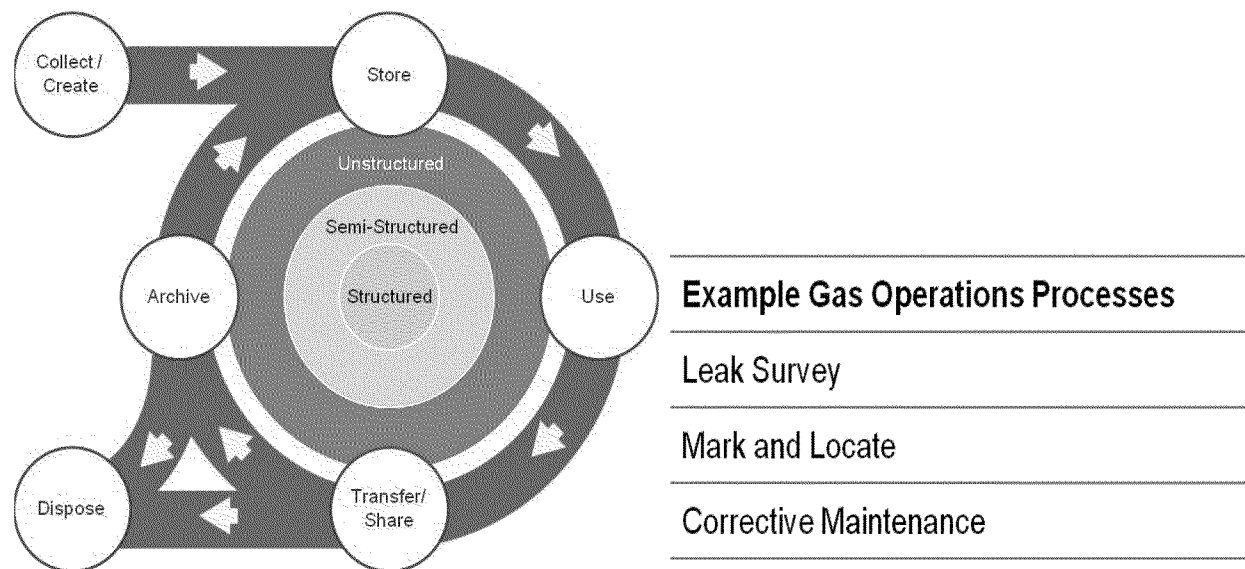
Collect / Create

Store

Unstructured

Semi-Structured

Structured

Archive

Use

Dispose

Transfer/ Share

| Example Gas Operations Processes |
|---|
| Leak Survey |
| Mark and Locate |
| Corrective Maintenance |